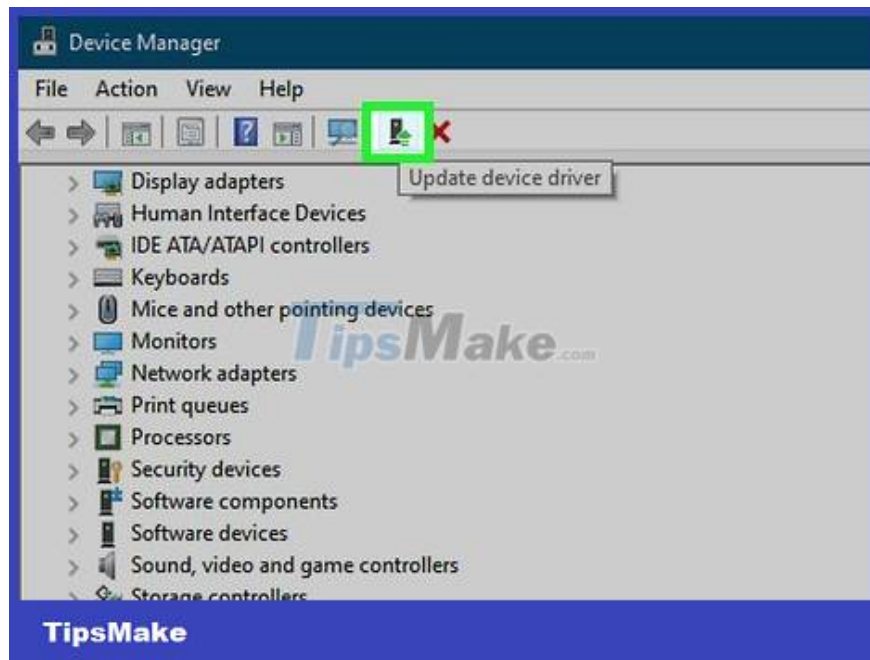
Device Manager

File Action View Help

Update device driver

Display adapters
Human Interface Devices
IDE ATA/ATAPI controllers
Keyboards
Mice and other pointing devices
Monitors
Network adapters
Print queues
Processors
Security devices
Software components
Software devices
Sound, video and game controllers
Storage controllers

TipsMake.com

TipsMake